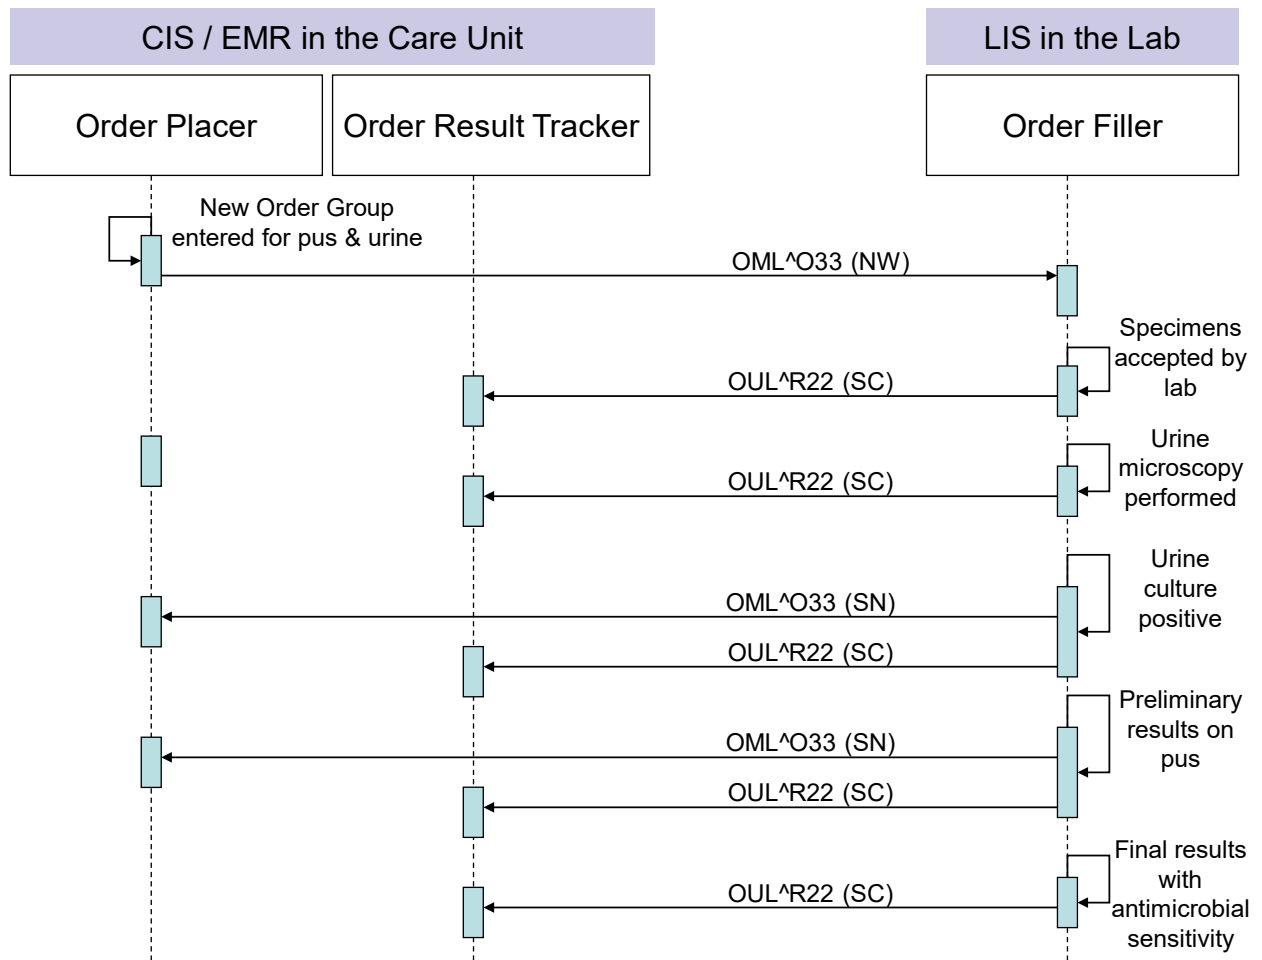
CIS / EMR in the Care Unit

LIS in the Lab

Order Placer

Order Result Tracker

Order Filler

New Order Group entered for pus & urine

OML^O33 (NW)

Specimens accepted by lab

OUL^R22 (SC)

Urine microscopy performed

OUL^R22 (SC)

Urine culture positive

OML^O33 (SN)

OUL^R22 (SC)

Preliminary results on pus

OML^O33 (SN)

OUL^R22 (SC)

Final results with antimicrobial sensitivity

OUL^R22 (SC)